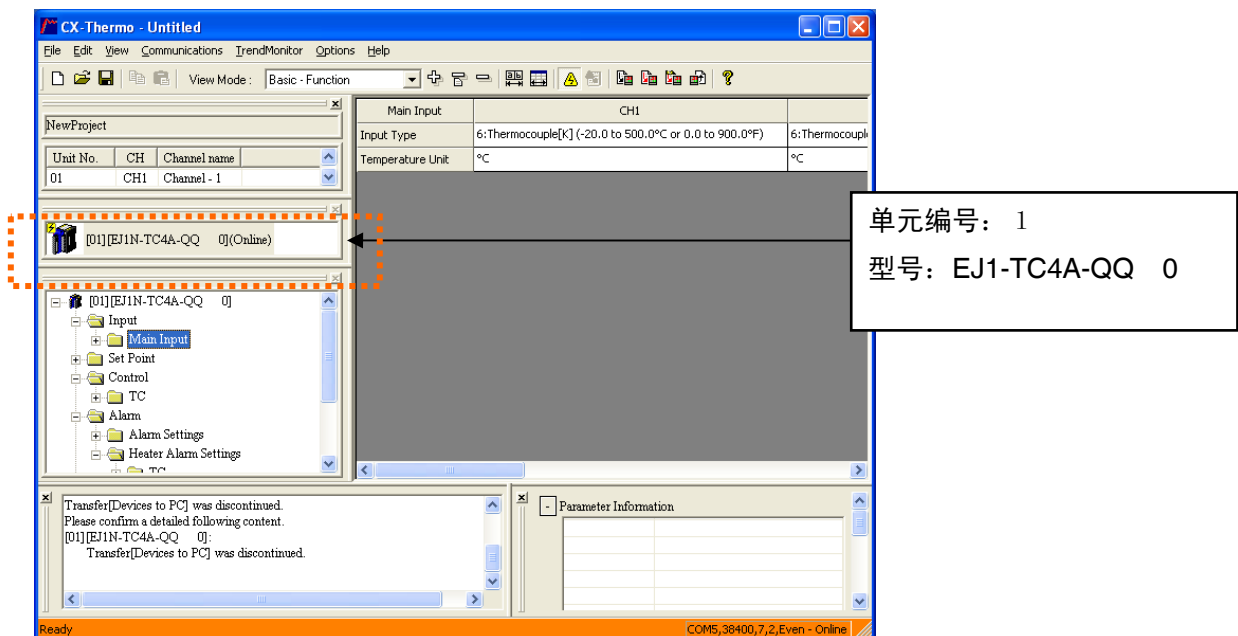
CX-Thermo - Untitled

File Edit View Communications TrendMonitor Options Help

View Mode : Basic - Function

NewProject

| Unit No. | CH | Channel name |
|---|---|---|
| 01 | CH1 | Channel - 1 |

[01][EJ1N-TC4A-QQ 0](Online)

[01][EJ1N-TC4A-QQ 0]
Input
Main Input
Set Point
Control
TC
Alarm
Alarm Settings
Heater Alarm Settings
TC

| Main Input | CH1 | |
|---|---|---|
| Input Type | 6:Thermocouple[K] (-20.0 to 500.0°C or 0.0 to 900.0°F) | 6:Thermocoupl |
| Temperature Unit | °C | °C |

单元编号：1
型号：EJ1-TC4A-QQ 0

Transfer[Devices to PC] was discontinued.
Please confirm a detailed following content.
[01][EJ1N-TC4A-QQ 0]:
Transfer[Devices to PC] was discontinued.

Parameter Information

Ready

COM5,38400,7,2,Even - Online